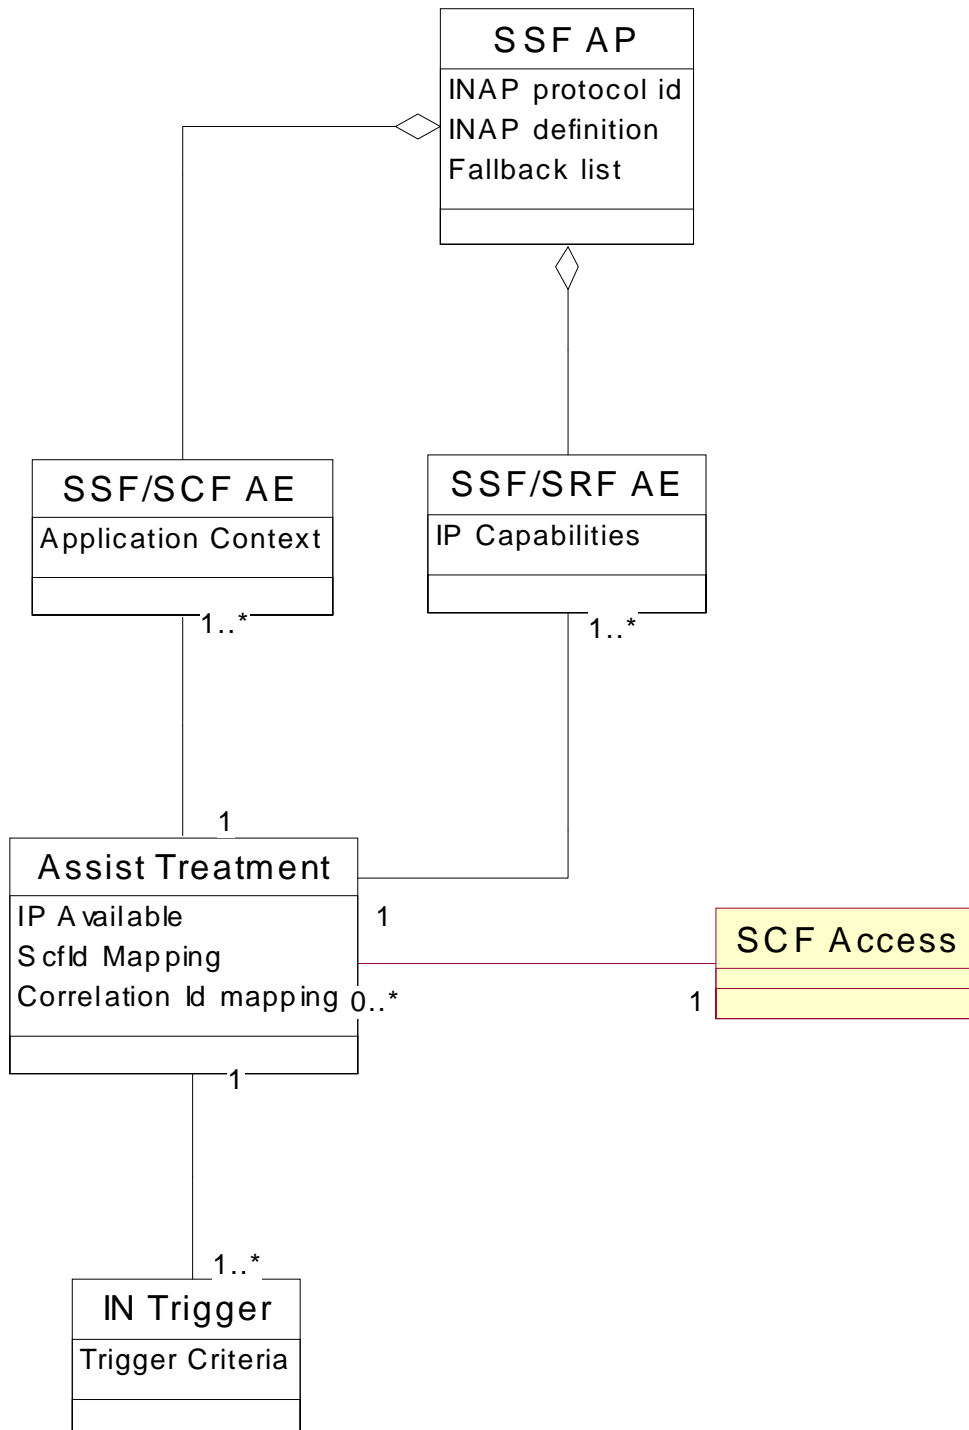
SSF AP
INAP protocol id
INAP definition
Fallback list

SSF/SCF AE
Application Context

SSF/SRF AE
IP Capabilities

1..*

1..*

1

Assist Treatment
IP Available
ScfId Mapping
Correlation Id mapping

1

0..*

SCF Access

1

1

1..*

IN Trigger
Trigger Criteria